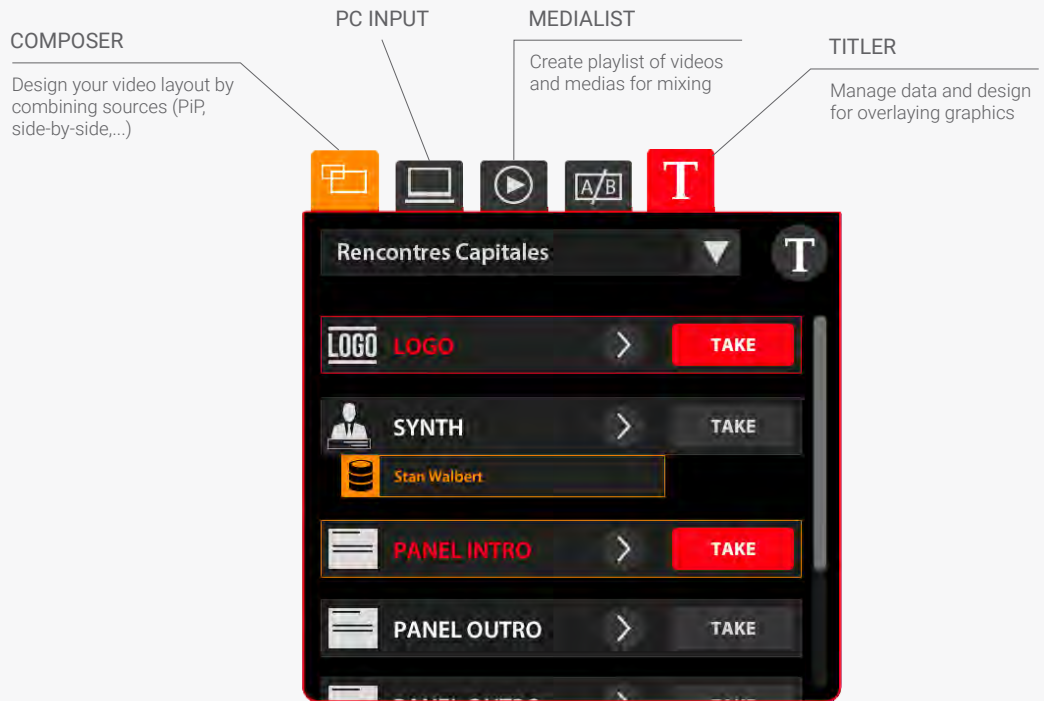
COMPOSER

Design your video layout by combining sources (PiP, side-by-side,...)

PC INPUT

MEDIALIST

Create playlist of videos and medias for mixing

TITLER

Manage data and design for overlaying graphics

A/B

T

Rencontres Capitales

T

LOGO LOGO

TAKE

SYNTH

TAKE

Stan Walbert

PANEL INTRO

TAKE

PANEL OUTRO

TAKE

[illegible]